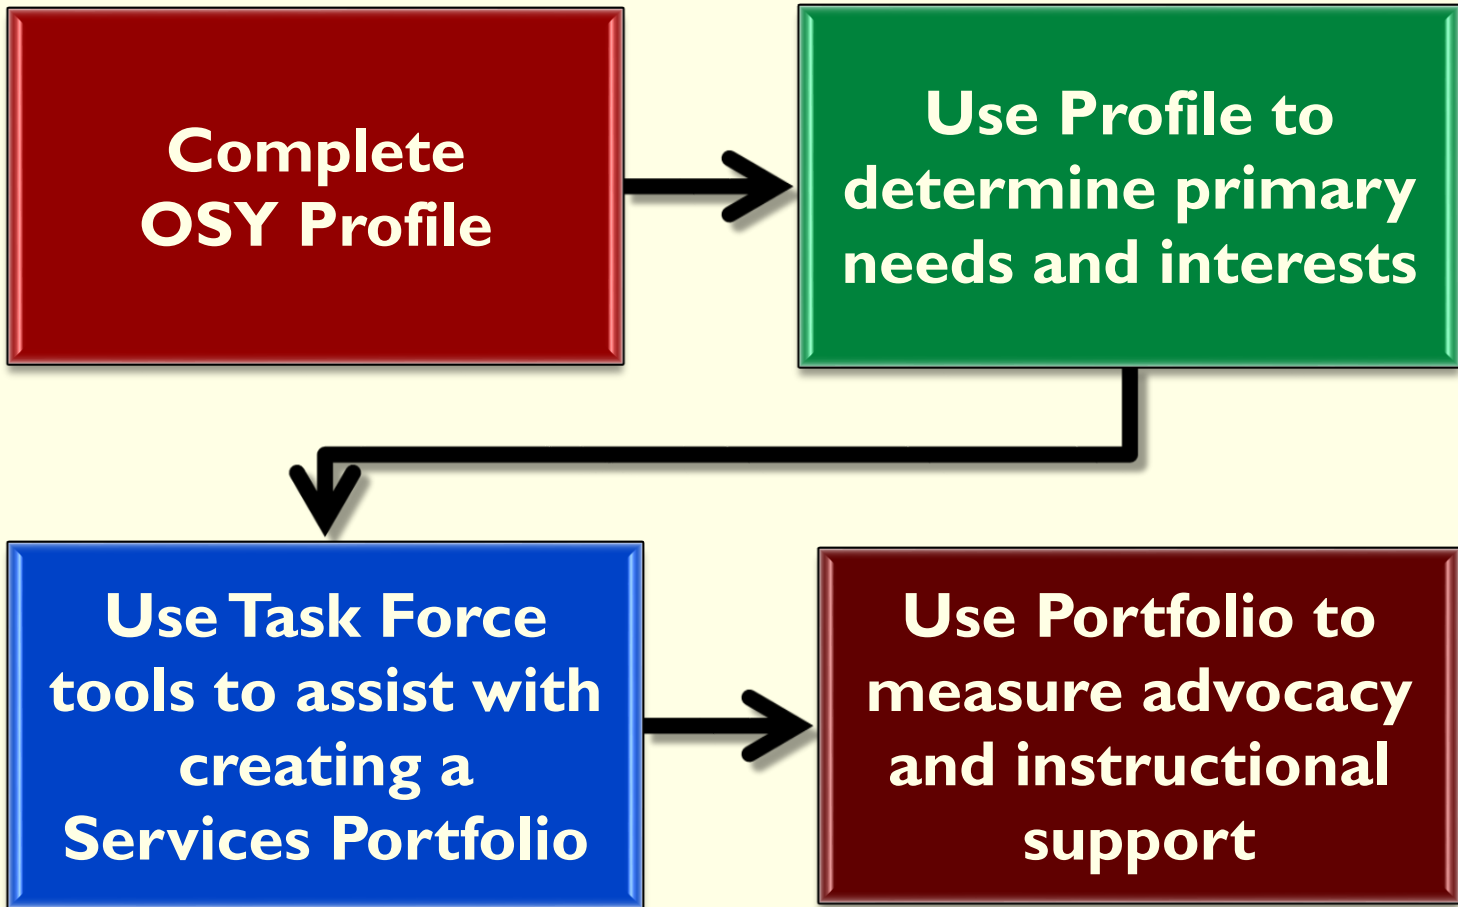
Complete OSY Profile

Use Profile to determine primary needs and interests

Use Task Force tools to assist with creating a Services Portfolio

Use Portfolio to measure advocacy and instructional support